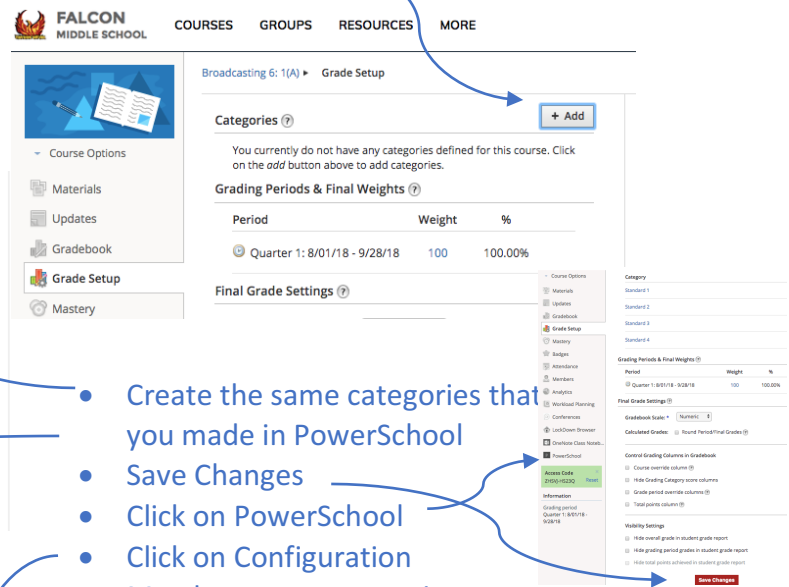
FALCON MIDDLE SCHOOL COURSES GROUPS RESOURCES MORE

Broadcasting 6: 1(A) ▸ Grade Setup

Course Options
Materials
Updates
Gradebook
Grade Setup
Mastery

Categories ?
+ Add
You currently do not have any categories defined for this course. Click on the *add* button above to add categories.

Grading Periods & Final Weights ?

| Period | Weight | % |
|---|---|---|
| Quarter 1: 8/01/18 - 9/28/18 | 100 | 100.00% |

Final Grade Settings ?

Course Options
Materials
Updates
Gradebook
Grade Setup
Mastery
Badges
Attendance
Members
Analytics
Workload Planning
Conferences
LockDown Browser
OneNote Class Noteb...
PowerSchool
Access Code ZH3XJ-H523Q Reset
Information
Grading period Quarter 1: 8/01/18 - 9/28/18

Category
Standard 1
Standard 2
Standard 3
Standard 4

Grading Periods & Final Weights ?

| Period | Weight | % |
|---|---|---|
| Quarter 1: 8/01/18 - 9/28/18 | 100 | 100.00% |

Final Grade Settings ?
Gradebook Scale: * Numeric
Calculated Grades: Round Period/Final Grades ?

Control Grading Columns in Gradebook
Course override column ?
Hide Grading Category score columns
Grade period override columns ?
Total points column ?

Visibility Settings
Hide overall grade in student grade report
Hide grading period grades in student grade report
Hide total points achieved in student grade report

Save Changes

• Create the same categories that you made in PowerSchool
• Save Changes
• Click on PowerSchool
• Click on Configuration
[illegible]